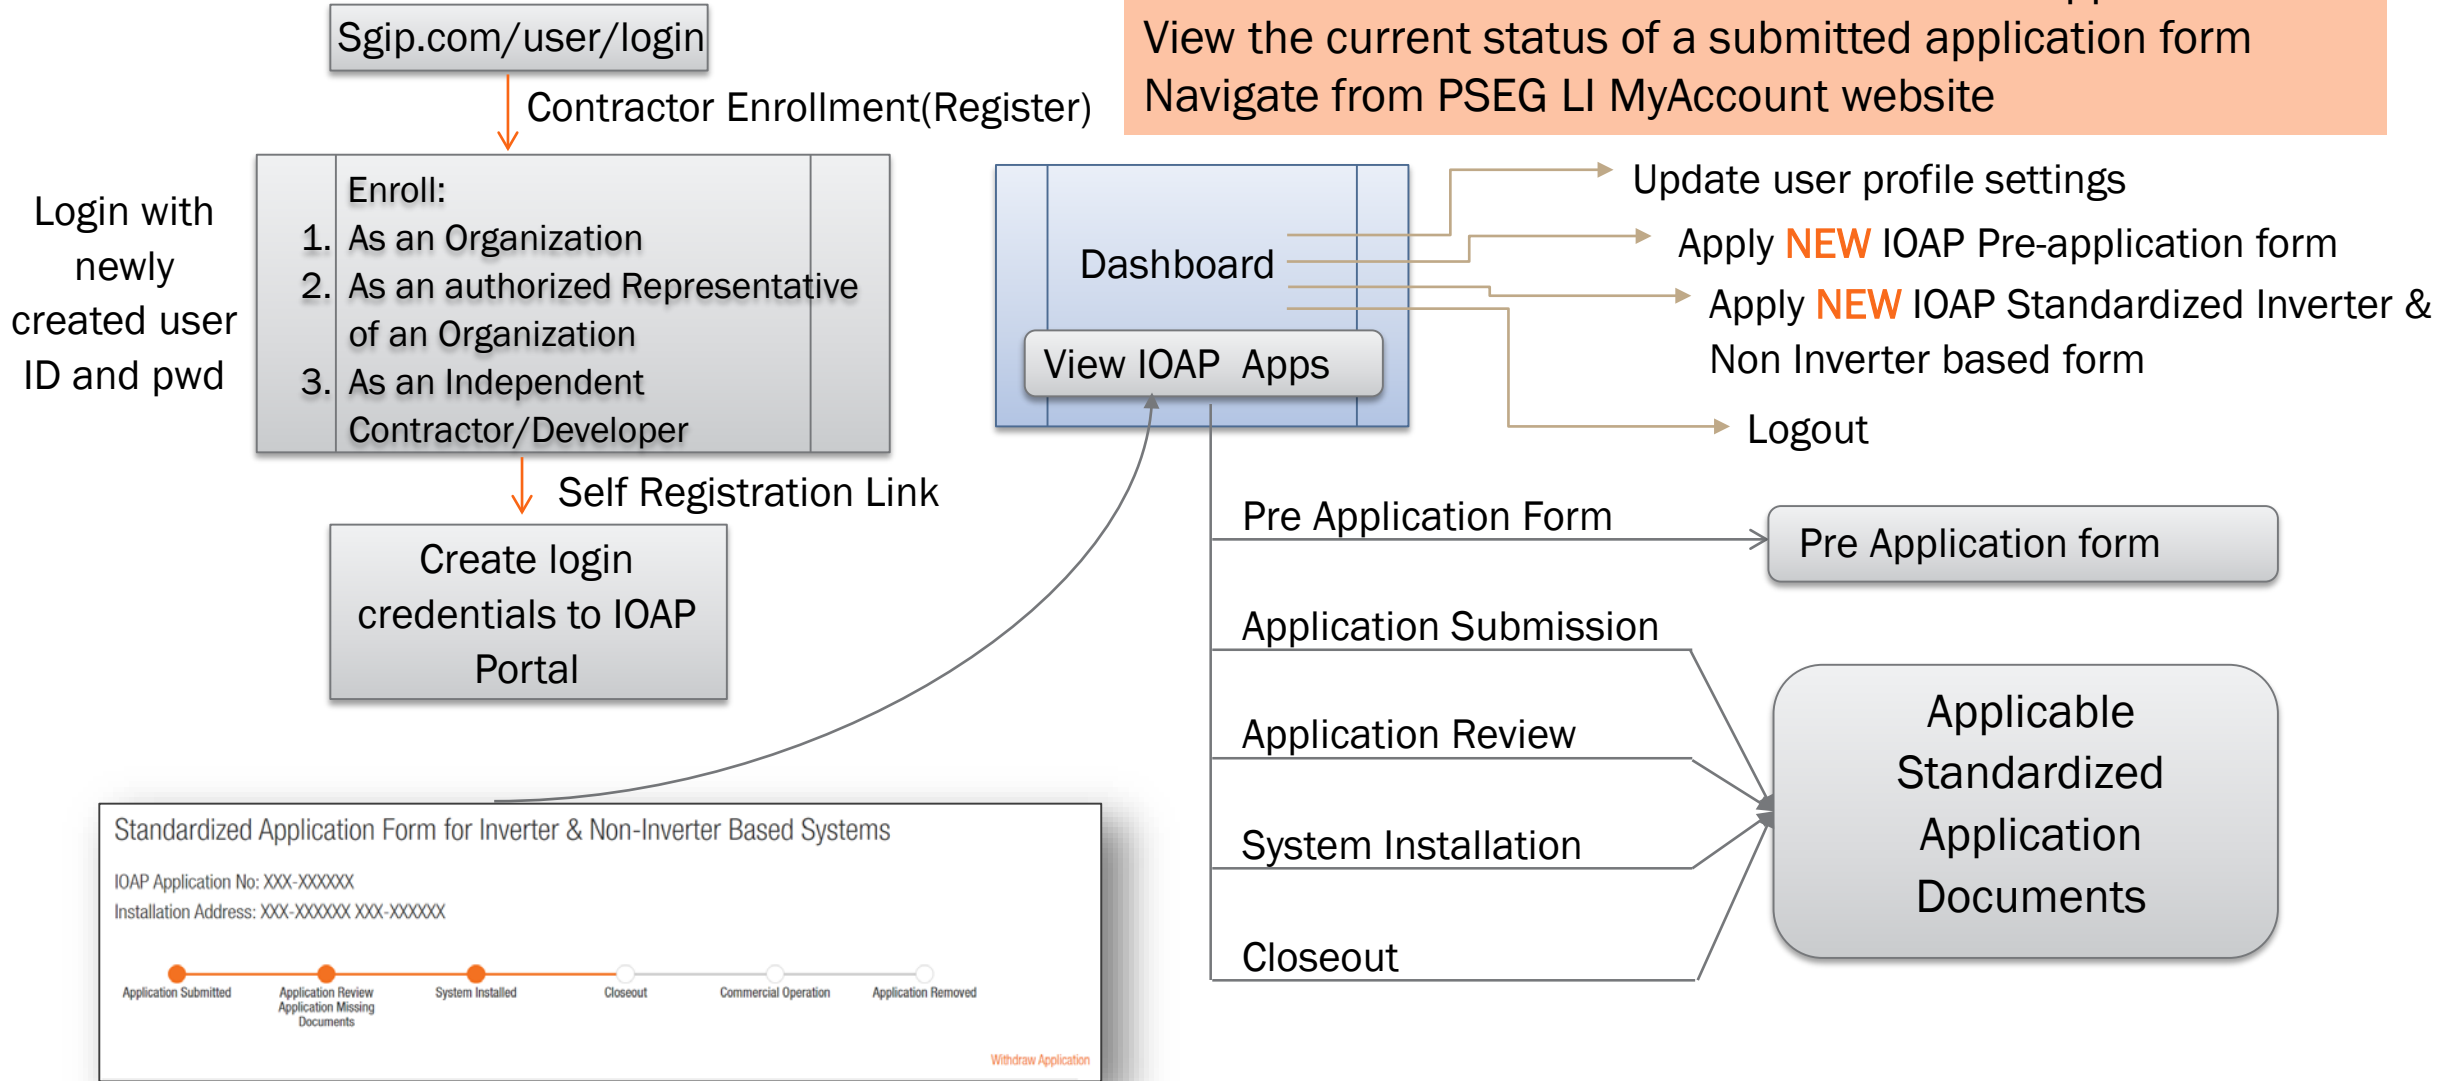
Sgip.com/user/login

Contractor Enrollment(Register)

View the current status of a submitted application form
Navigate from PSEG LI MyAccount website

Login with newly created user ID and pwd

Enroll:
1. As an Organization
2. As an authorized Representative of an Organization
3. As an Independent Contractor/Developer

Self Registration Link

Create login credentials to IOAP Portal

Dashboard

View IOAP Apps

Update user profile settings

Apply NEW IOAP Pre-application form

Apply NEW IOAP Standardized Inverter & Non Inverter based form

Logout

Pre Application Form

Pre Application form

Application Submission

Application Review

System Installation

Closeout

Applicable Standardized Application Documents

Standardized Application Form for Inverter & Non-Inverter Based Systems

IOAP Application No: XXX-XXXXXX
Installation Address: XXX-XXXXXX XXX-XXXXXX

Application Submitted
Application Review Application Missing Documents
System Installed
Closeout
Commercial Operation
Application Removed

Withdraw Application